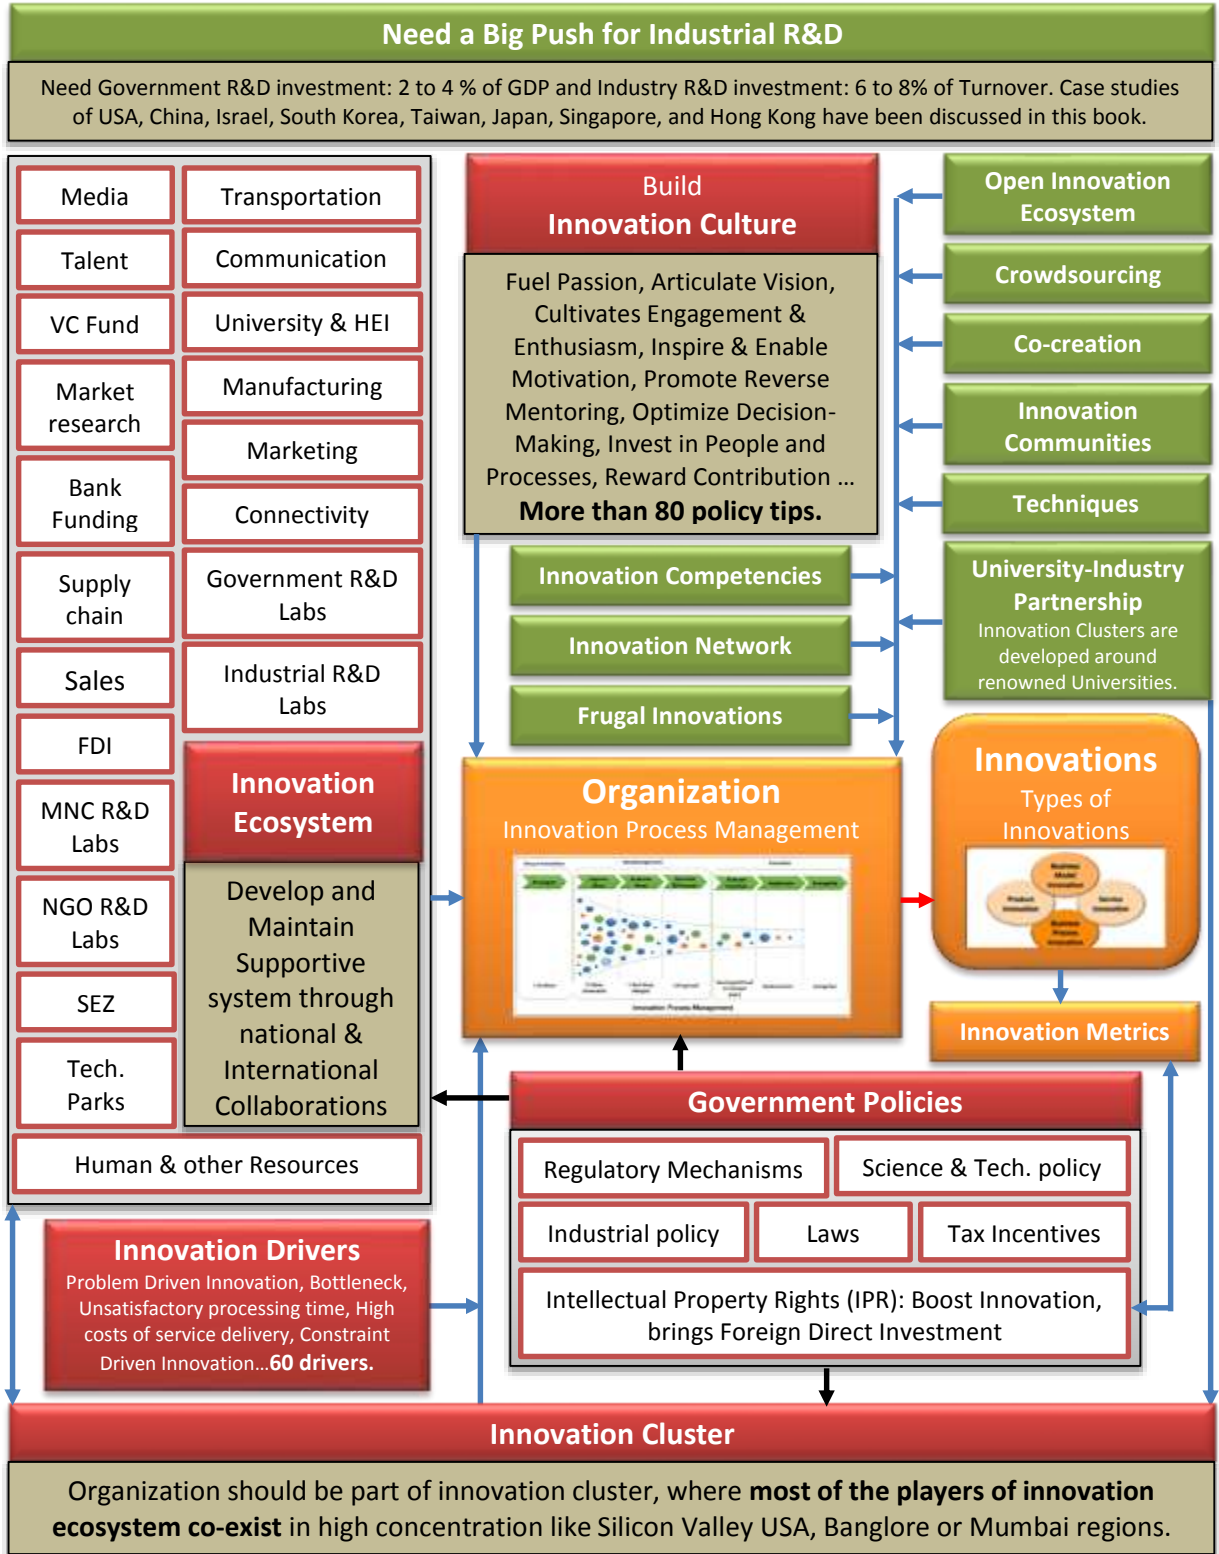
Need a Big Push for Industrial R&D

Need Government R&D investment: 2 to 4 % of GDP and Industry R&D investment: 6 to 8% of Turnover. Case studies of USA, China, Israel, South Korea, Taiwan, Japan, Singapore, and Hong Kong have been discussed in this book.

Media

Transportation

Talent

Communication

VC Fund

University & HEI

Market research

Manufacturing

Marketing

Bank Funding

Connectivity

Supply chain

Government R&D Labs

Sales

Industrial R&D Labs

FDI

MNC R&D Labs

Innovation Ecosystem

NGO R&D Labs

Develop and Maintain Supportive system through national & International Collaborations

SEZ

Tech. Parks

Human & other Resources

Build
Innovation Culture

Fuel Passion, Articulate Vision, Cultivates Engagement & Enthusiasm, Inspire & Enable Motivation, Promote Reverse Mentoring, Optimize Decision-Making, Invest in People and Processes, Reward Contribution …
More than 80 policy tips.

Open Innovation Ecosystem

Crowdsourcing

Co-creation

Innovation Communities

Techniques

University-Industry Partnership
Innovation Clusters are developed around renowned Universities.

Innovation Competencies

Innovation Network

Frugal Innovations

Organization
Innovation Process Management

Innovations
Types of Innovations

Innovation Metrics

Government Policies

Regulatory Mechanisms

Science & Tech. policy

Industrial policy

Laws

Tax Incentives

Intellectual Property Rights (IPR): Boost Innovation, brings Foreign Direct Investment

Innovation Drivers
Problem Driven Innovation, Bottleneck, Unsatisfactory processing time, High costs of service delivery, Constraint Driven Innovation…60 drivers.

Innovation Cluster

Organization should be part of innovation cluster, where most of the players of innovation ecosystem co-exist in high concentration like Silicon Valley USA, Banglore or Mumbai regions.